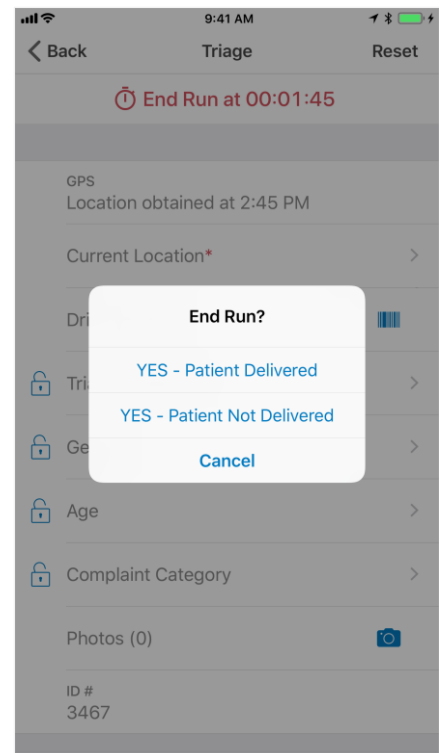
9:41 AM

Back
Triage
Reset

End Run at 00:01:45

GPS
Location obtained at 2:45 PM

Current Location*

Dri

Tri

Ge

End Run?

YES - Patient Delivered

YES - Patient Not Delivered

Cancel

Age

Complaint Category

Photos (0)

ID #
3467